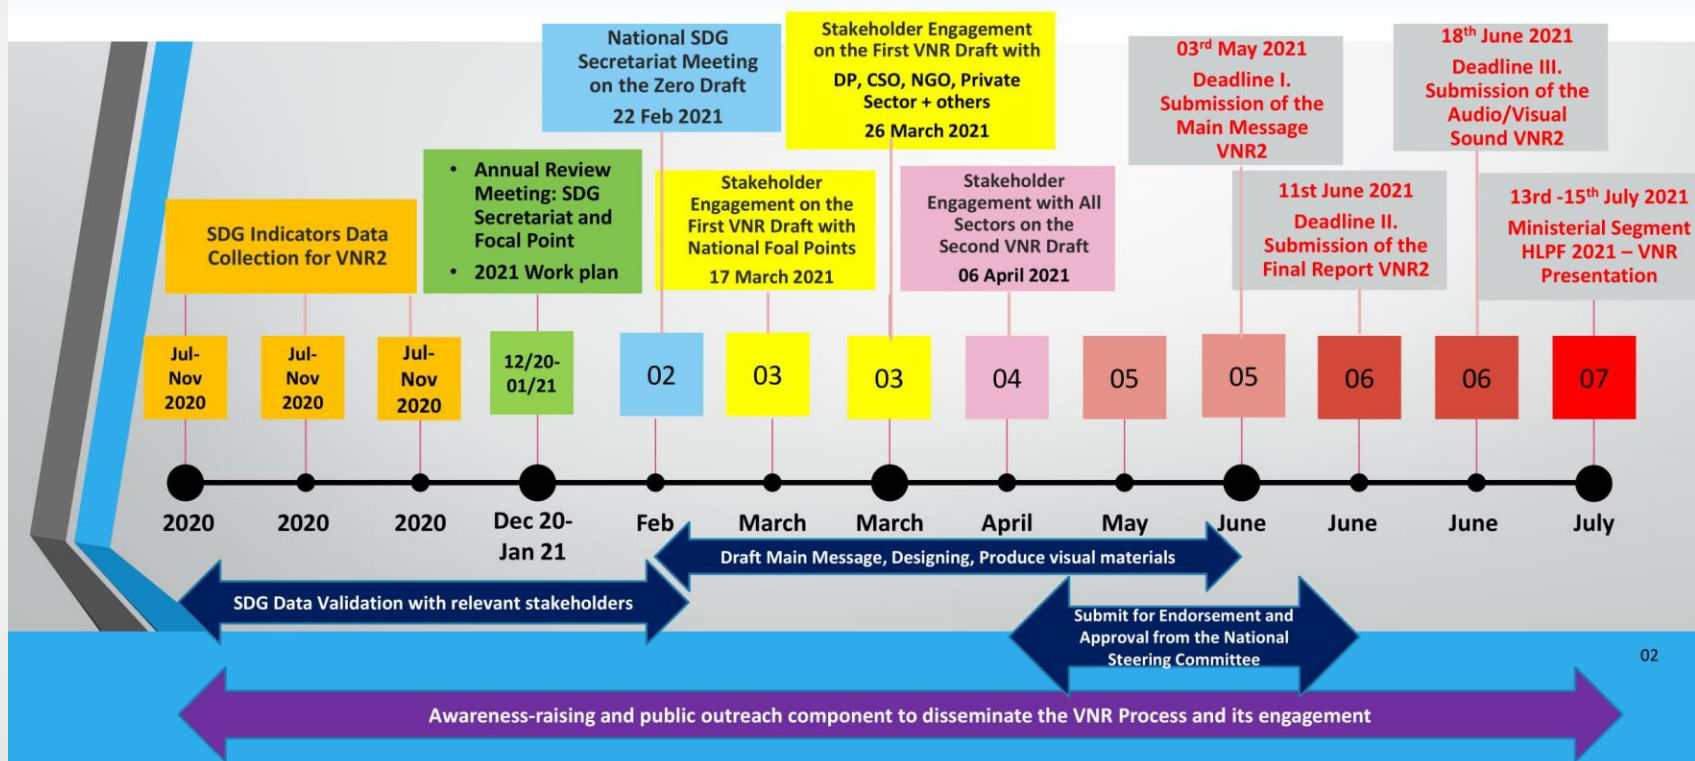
SDG Indicators Data Collection for VNR2

• Annual Review Meeting: SDG Secretariat and Focal Point
• 2021 Work plan

National SDG Secretariat Meeting on the Zero Draft
22 Feb 2021

Stakeholder Engagement on the First VNR Draft with National Foal Points
17 March 2021

Stakeholder Engagement on the First VNR Draft with
DP, CSO, NGO, Private Sector + others
26 March 2021

Stakeholder Engagement with All Sectors on the Second VNR Draft
06 April 2021

03$^{rd}$ May 2021
Deadline I.
Submission of the Main Message VNR2

11st June 2021
Deadline II.
Submission of the Final Report VNR2

18$^{th}$ June 2021
Deadline III.
Submission of the Audio/Visual Sound VNR2

13rd -15$^{th}$ July 2021
Ministerial Segment HLPF 2021 – VNR Presentation

Jul-Nov 2020 | Jul-Nov 2020 | Jul-Nov 2020 | 12/20-01/21 | 02 | 03 | 03 | 04 | 05 | 05 | 06 | 06 | 07

2020 | 2020 | 2020 | Dec 20-Jan 21 | Feb | March | March | April | May | June | June | June | July

Draft Main Message, Designing, Produce visual materials

SDG Data Validation with relevant stakeholders

Submit for Endorsement and Approval from the National Steering Committee

02

Awareness-raising and public outreach component to disseminate the VNR Process and its engagement